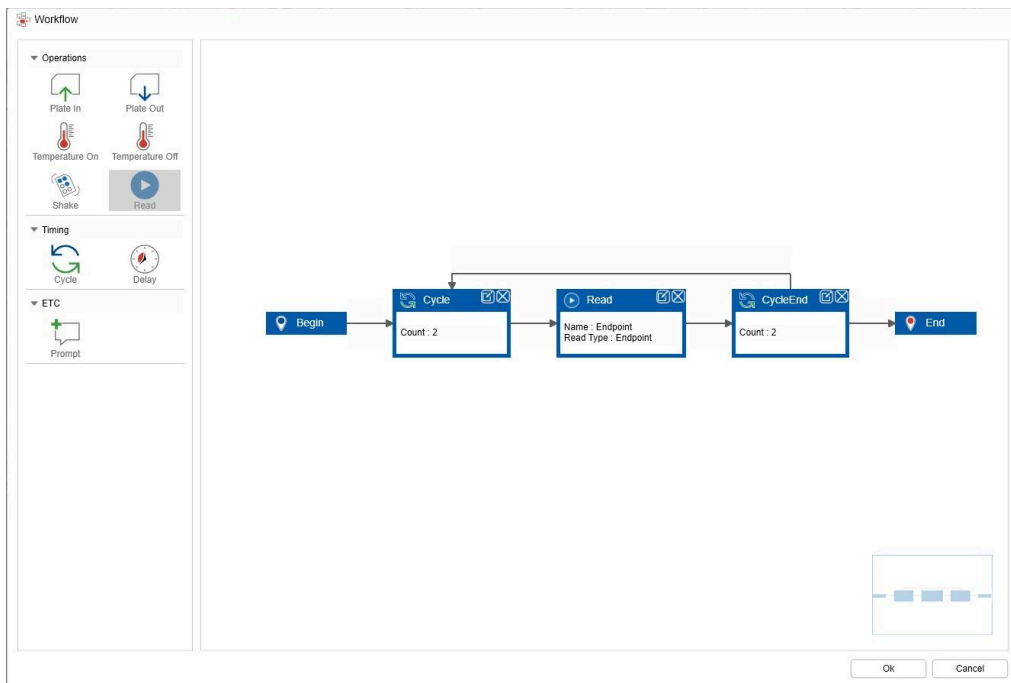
Workflow

Operations
Plate In
Plate Out
Temperature On
Temperature Off
Shake
Read

Timing
Cycle
Delay

ETC
Prompt

Begin

Cycle
Count : 2

Read
Name : Endpoint
Read Type : Endpoint

CycleEnd
Count : 2

End

Ok
Cancel